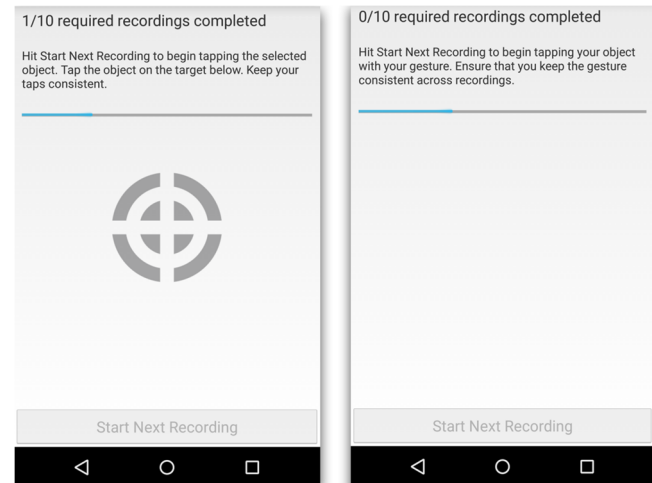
1/10 required recordings completed

Hit Start Next Recording to begin tapping the selected object. Tap the object on the target below. Keep your taps consistent.

Start Next Recording

0/10 required recordings completed

Hit Start Next Recording to begin tapping your object with your gesture. Ensure that you keep the gesture consistent across recordings.

Start Next Recording